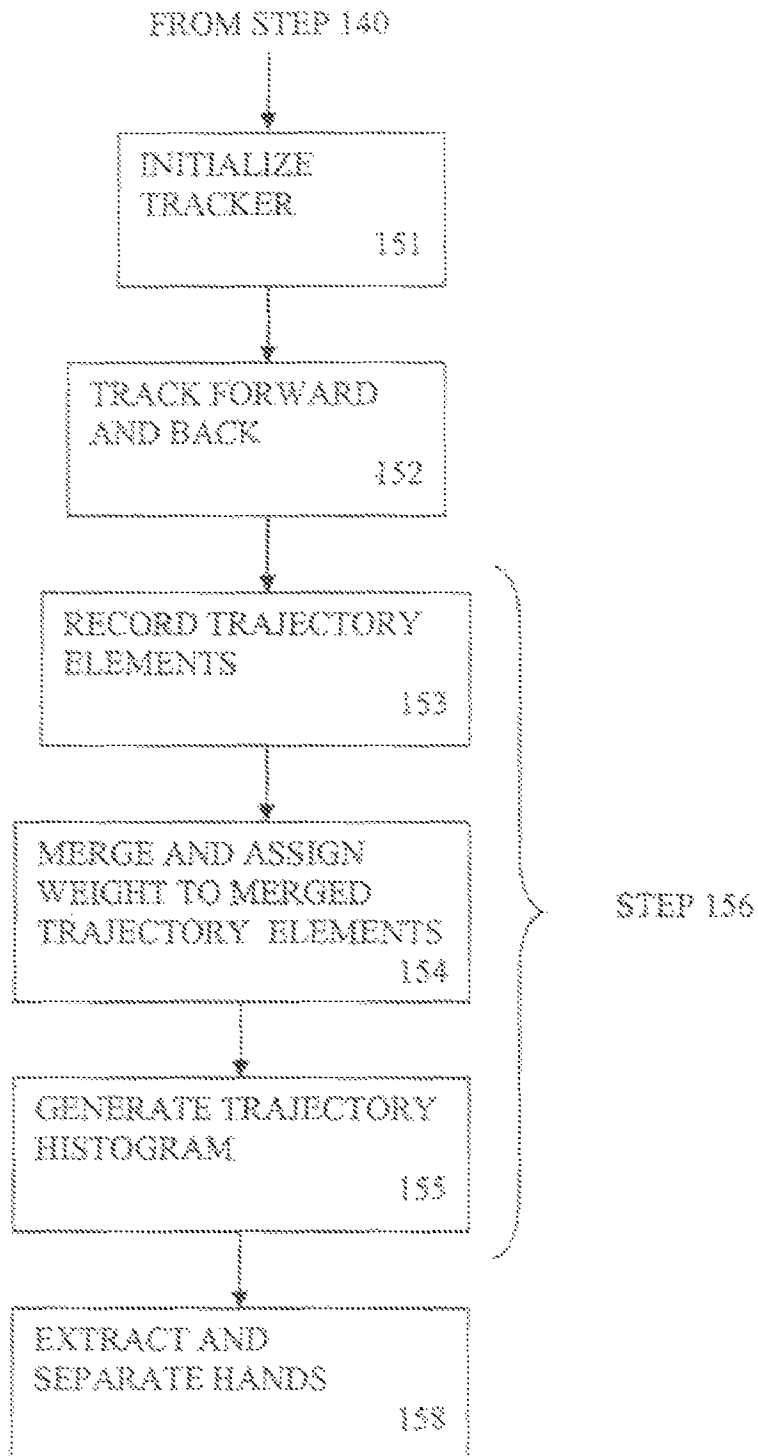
FROM STEP 140

INITIALIZE TRACKER
151

TRACK FORWARD AND BACK
152

RECORD TRAJECTORY ELEMENTS
153

MERGE AND ASSIGN WEIGHT TO MERGED TRAJECTORY ELEMENTS
154

GENERATE TRAJECTORY HISTOGRAM
155

STEP 156

EXTRACT AND SEPARATE HANDS
158